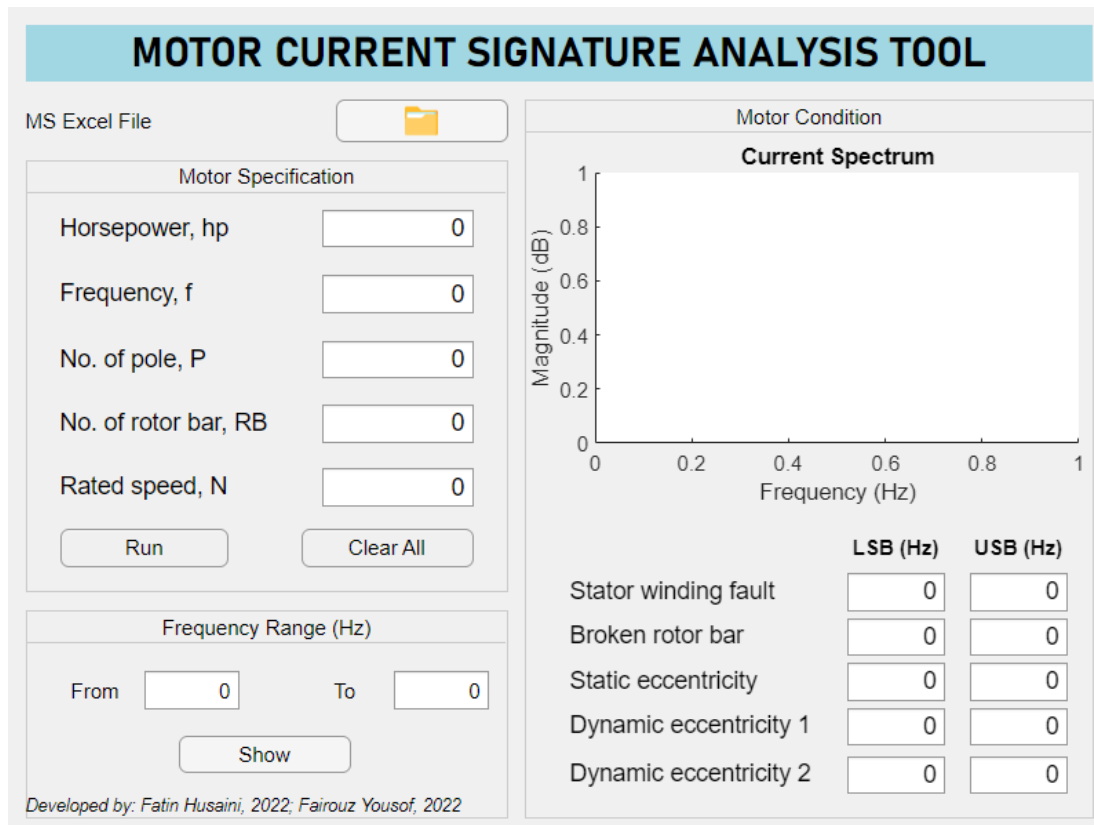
MOTOR CURRENT SIGNATURE ANALYSIS TOOL

MS Excel File

Motor Specification

Horsepower, hp 0

Frequency, f 0

No. of pole, P 0

No. of rotor bar, RB 0

Rated speed, N 0

Run

Clear All

Frequency Range (Hz)

From 0 To 0

Show

Developed by: Fatin Husaini, 2022; Fairouz Yousof, 2022

Motor Condition

Current Spectrum

Magnitude (dB)

1
0.8
0.6
0.4
0.2
0

0 0.2 0.4 0.6 0.8 1

Frequency (Hz)

| | LSB (Hz) | USB (Hz) |
|---|---|---|
| Stator winding fault | 0 | 0 |
| Broken rotor bar | 0 | 0 |
| Static eccentricity | 0 | 0 |
| Dynamic eccentricity 1 | 0 | 0 |
| Dynamic eccentricity 2 | 0 | 0 |